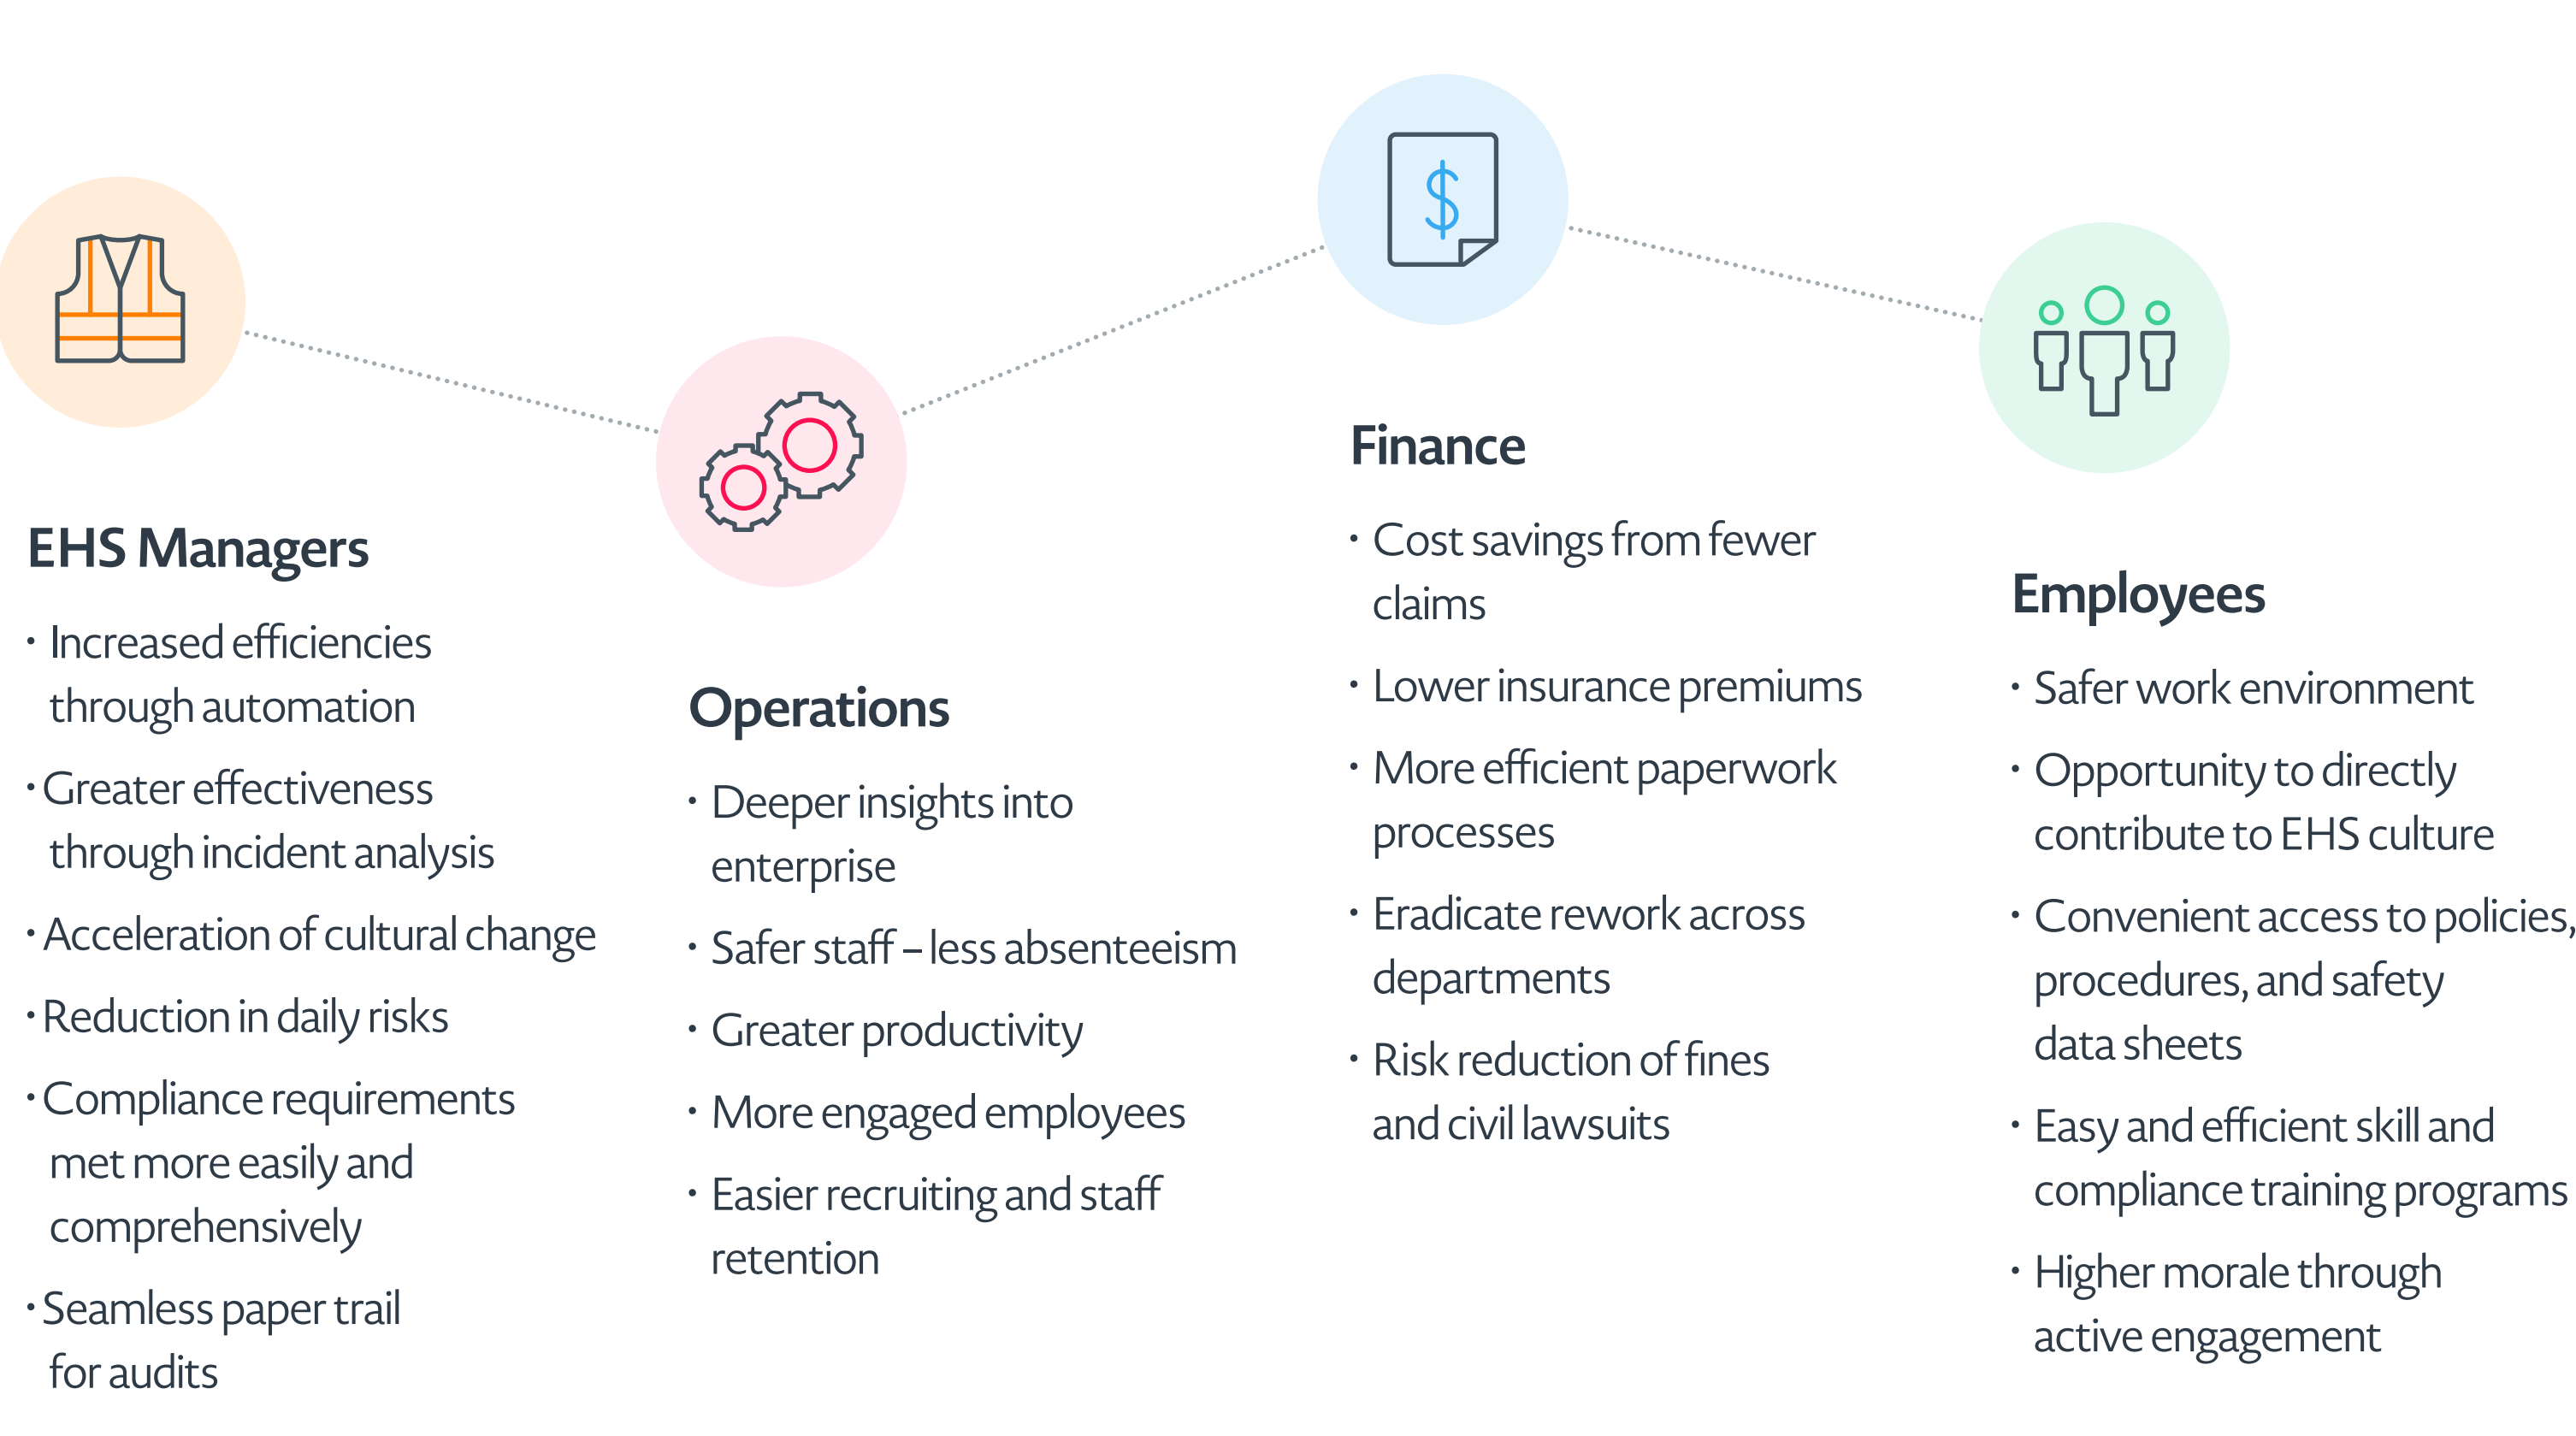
EHS Managers

· Increased efficiencies through automation

· Greater effectiveness through incident analysis

· Acceleration of cultural change

· Reduction in daily risks

· Compliance requirements met more easily and comprehensively

· Seamless paper trail for audits

Operations

· Deeper insights into enterprise

· Safer staff – less absenteeism

· Greater productivity

· More engaged employees

· Easier recruiting and staff retention

Finance

· Cost savings from fewer claims

· Lower insurance premiums

· More efficient paperwork processes

· Eradicate rework across departments

· Risk reduction of fines and civil lawsuits

Employees

· Safer work environment

· Opportunity to directly contribute to EHS culture

· Convenient access to policies, procedures, and safety data sheets

· Easy and efficient skill and compliance training programs

· Higher morale through active engagement